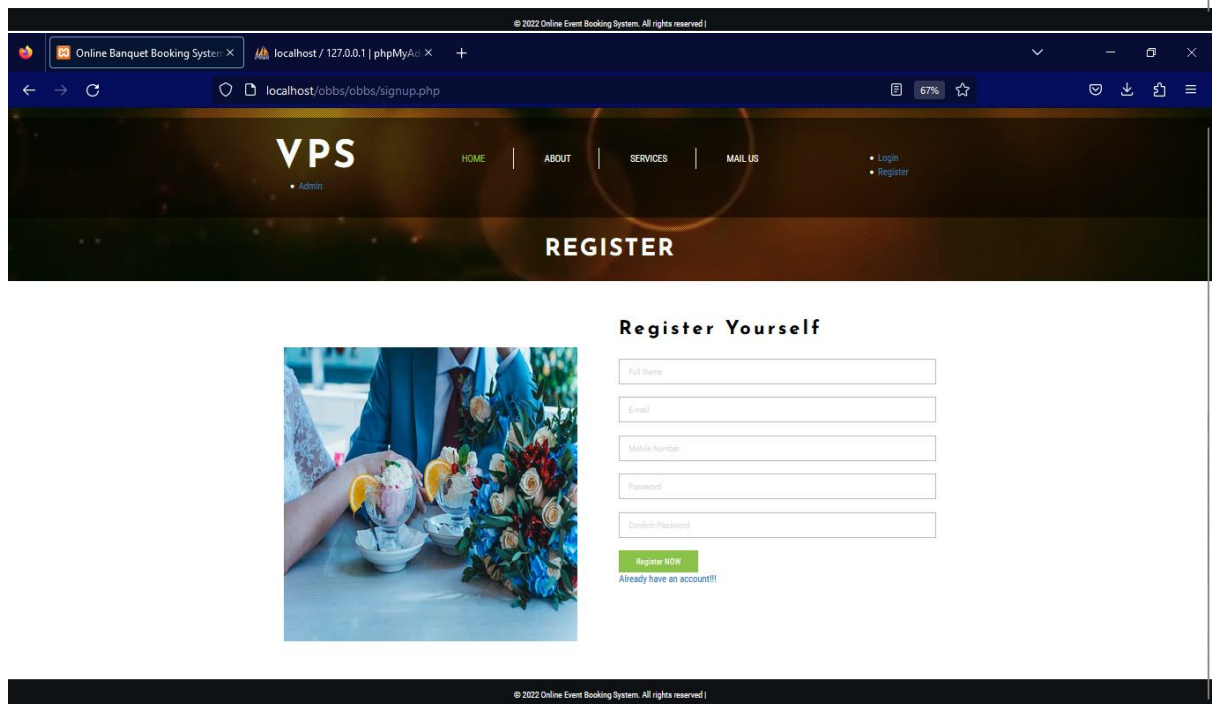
© 2022 Online Event Booking System. All rights reserved |

Online Banquet Booking Systen ×
localhost / 127.0.0.1 | phpMyAd ×
+

localhost/obbs/obbs/signup.php
67%

VPS
• Admin

HOME
ABOUT
SERVICES
MAIL US

• Login
• Register

REGISTER

Register Yourself

Full Name
E-mail
Mobile Number
Password
Confirm Password

Register NOW
Already have an account!!!

© 2022 Online Event Booking System. All rights reserved |